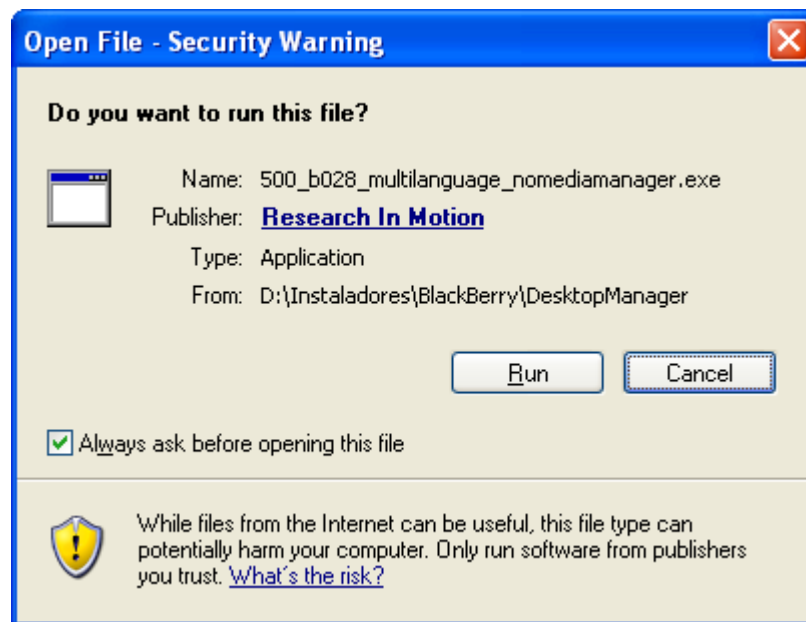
Open File - Security Warning

Do you want to run this file?

Name: 500_b028_multilanguage_nomediamanager.exe
Publisher: Research In Motion
Type: Application
From: D:\Instaladores\BlackBerry\DesktopManager

Run Cancel

Always ask before opening this file

While files from the Internet can be useful, this file type can potentially harm your computer. Only run software from publishers you trust. What´s the risk?